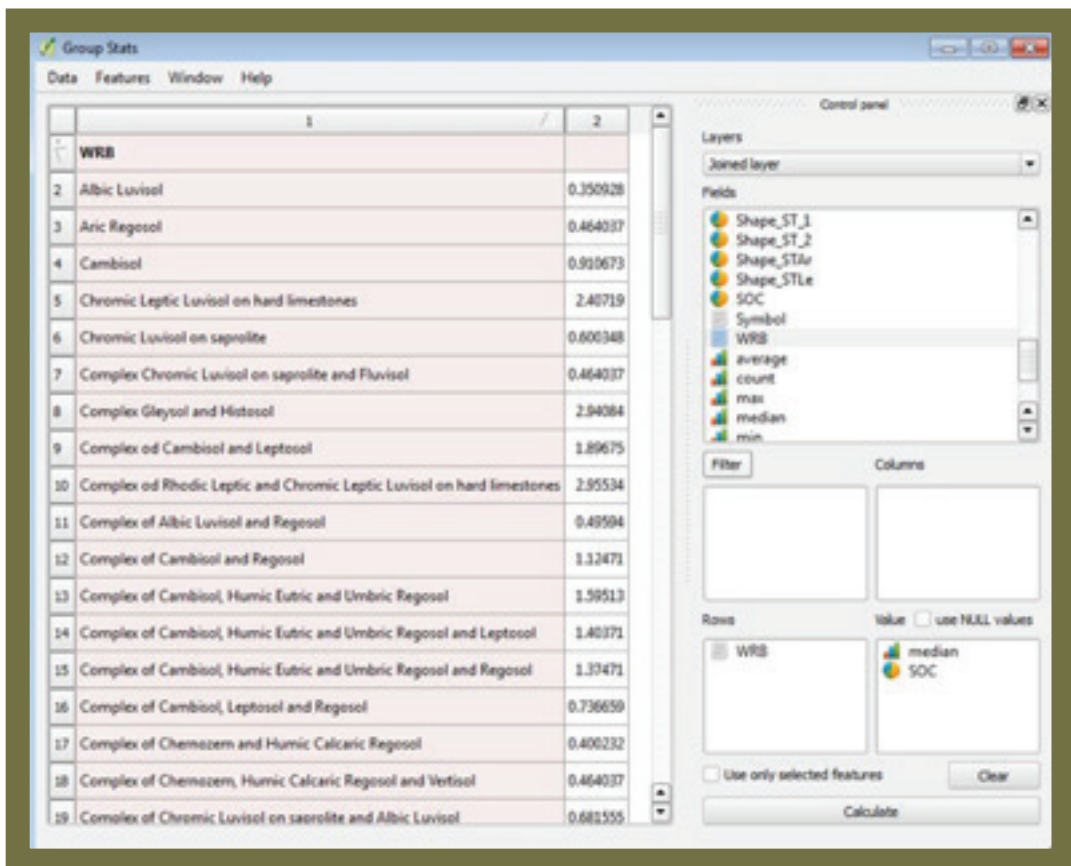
Group Stats

Data Features Window Help

| | 1 | 2 |
|---|---|---|
| | WRB | |
| 2 | Albic Luvisol | 0.350928 |
| 3 | Aric Regosol | 0.464037 |
| 4 | Cambisol | 0.910673 |
| 5 | Chromic Leptic Luvisol on hard limestones | 2.40719 |
| 6 | Chromic Luvisol on saprolite | 0.600348 |
| 7 | Complex Chromic Luvisol on saprolite and Fluvisol | 0.464037 |
| 8 | Complex Gleysol and Histosol | 2.94084 |
| 9 | Complex od Cambisol and Leptosol | 1.89675 |
| 10 | Complex od Rhodic Leptic and Chromic Leptic Luvisol on hard limestones | 2.95534 |
| 11 | Complex of Albic Luvisol and Regosol | 0.49594 |
| 12 | Complex of Cambisol and Regosol | 1.12471 |
| 13 | Complex of Cambisol, Humic Eutric and Umbric Regosol | 1.59513 |
| 14 | Complex of Cambisol, Humic Eutric and Umbric Regosol and Leptosol | 1.40371 |
| 15 | Complex of Cambisol, Humic Eutric and Umbric Regosol and Regosol | 1.37471 |
| 16 | Complex of Cambisol, Leptosol and Regosol | 0.736659 |
| 17 | Complex of Chernozem and Humic Calcaric Regosol | 0.400232 |
| 18 | Complex of Chernozem, Humic Calcaric Regosol and Vertisol | 0.464037 |
| 19 | Complex of Chromic Luvisol on saprolite and Albic Luvisol | 0.681555 |

Control panel

Layers
Joined layer

Fields
Shape_ST_1
Shape_ST_2
Shape_STAr
Shape_STLe
SOC
Symbol
WRB
average
count
max
median
min

Filter
Columns

Rows
WRB

Value
use NULL values
median
SOC

Use only selected features
Clear
Calculate